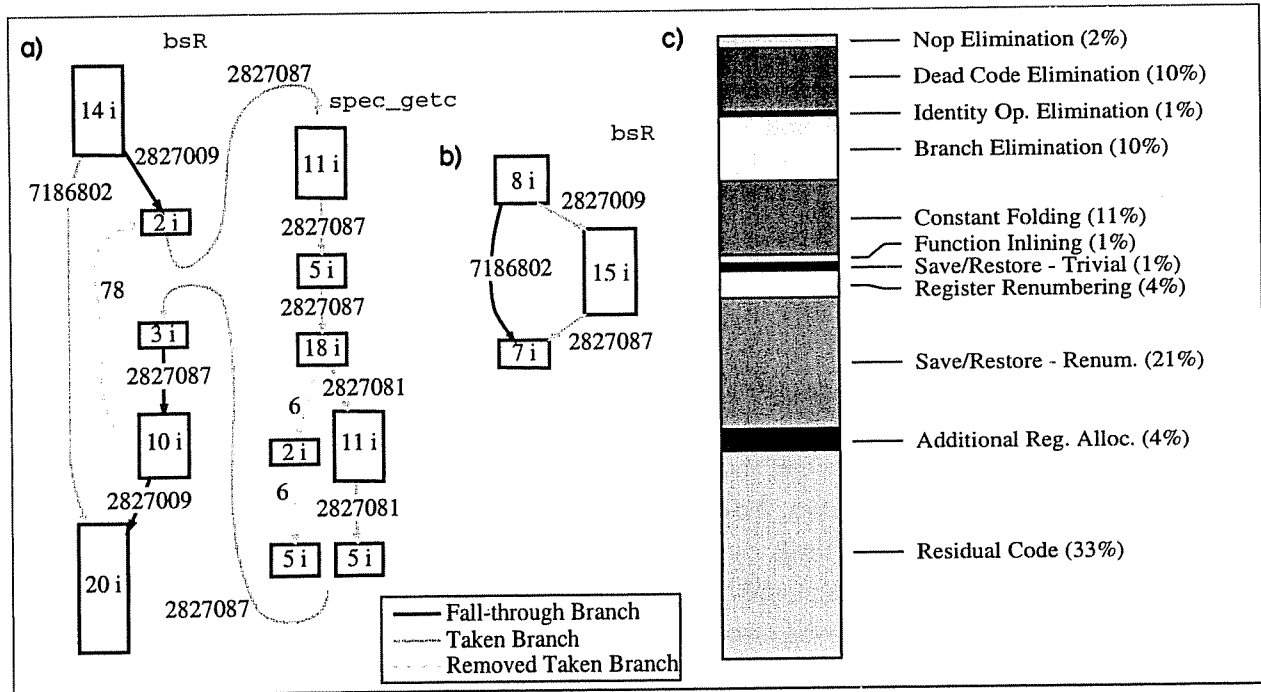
a) bsR

14 i

2827087

spec_getc

2827009

11 i

7186802

2 i

2827087

5 i

78

2827087

3 i

18 i

2827087

2827081

6

10 i

2 i

11 i

2827009

6

2827081

5 i

5 i

20 i

2827087

Fall-through Branch
Taken Branch
Removed Taken Branch

b) bsR

8 i

2827009

7186802

15 i

7 i

2827087

c)

Nop Elimination (2%)
Dead Code Elimination (10%)
Identity Op. Elimination (1%)
Branch Elimination (10%)
Constant Folding (11%)
Function Inlining (1%)
Save/Restore - Trivial (1%)
Register Renumbering (4%)
Save/Restore - Renum. (21%)
Additional Reg. Alloc. (4%)
Residual Code (33%)